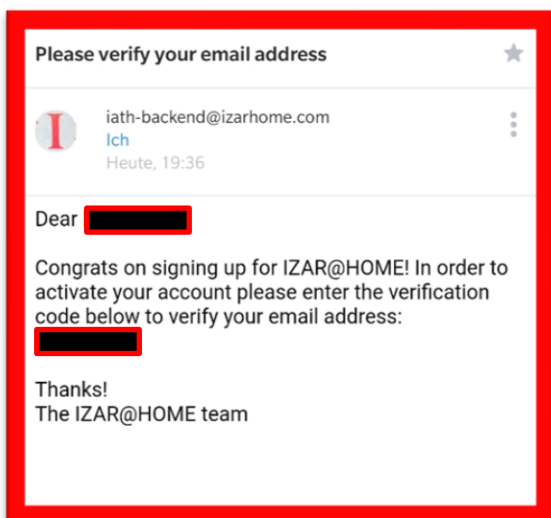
Please verify your email address

I

iath-backend@izarhome.com
Ich
Heute, 19:36

Dear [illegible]

Congrats on signing up for IZAR@HOME! In order to activate your account please enter the verification code below to verify your email address:
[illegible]

Thanks!
The IZAR@HOME team